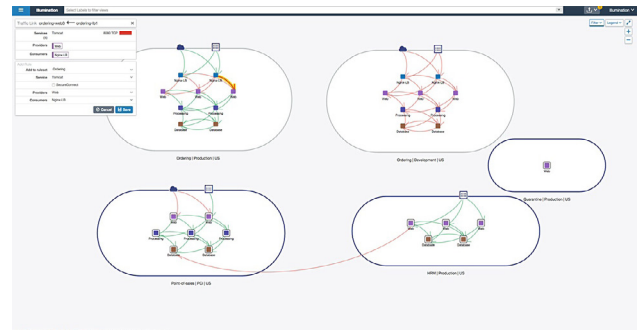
Illumination

Select labels to filter views

Illuminator

Filter

Legend

Traffic Link ordering-web0 ordering-lb1

Service Tomcat 8080 TCP

Providers Web

Consumers Nginx LB

Add to ruleset Ordering

Service Tomcat

Providers Web

Consumers Nginx LB

Cancel

Save

Nginx LB

Nginx LB

Web

Web

Web

Processing

Processing

Database

Database

Ordering | Production | US

Nginx LB

Nginx LB

Web

Web

Processing

Processing

Database

Database

Ordering | Development | US

Web

Quarantine | Production | US

Web

Processing

Processing

Processing

Database

Database

Point-of-sale | PCI | US

Web

Web

Web

Database

Database

HRM | Production | US